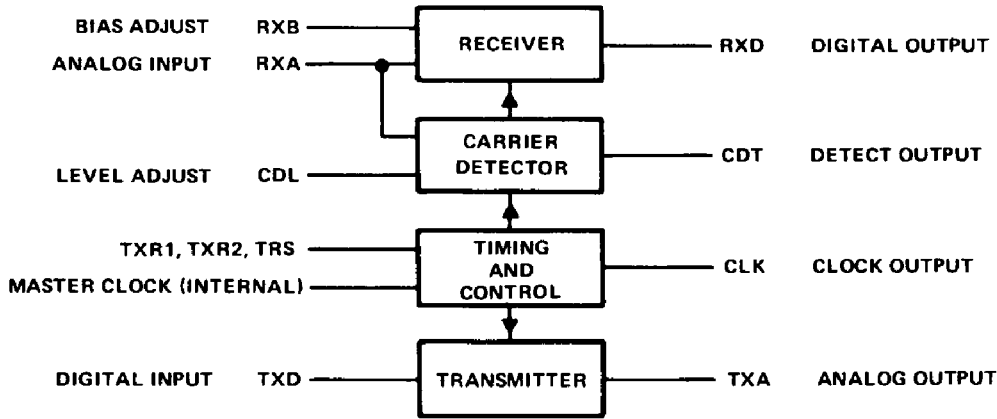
BIAS ADJUST RXB
ANALOG INPUT RXA
RECEIVER
RXD DIGITAL OUTPUT
CARRIER DETECTOR
LEVEL ADJUST CDL
CDT DETECT OUTPUT
TXR1, TXR2, TRS
MASTER CLOCK (INTERNAL)
TIMING AND CONTROL
CLK CLOCK OUTPUT
DIGITAL INPUT TXD
TRANSMITTER
TXA ANALOG OUTPUT